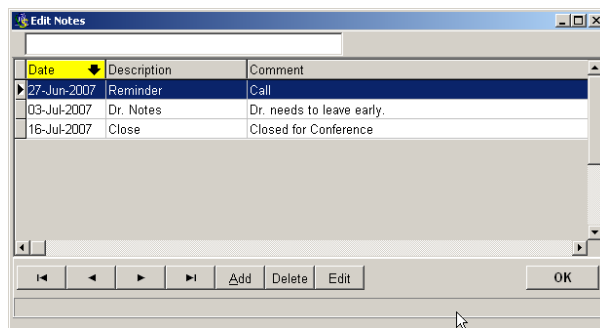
Edit Notes

| Date | Description | Comment |
|---|---|---|
| 27-Jun-2007 | Reminder | Call |
| 03-Jul-2007 | Dr. Notes | Dr. needs to leave early. |
| 16-Jul-2007 | Close | Closed for Conference |

Add Delete Edit OK